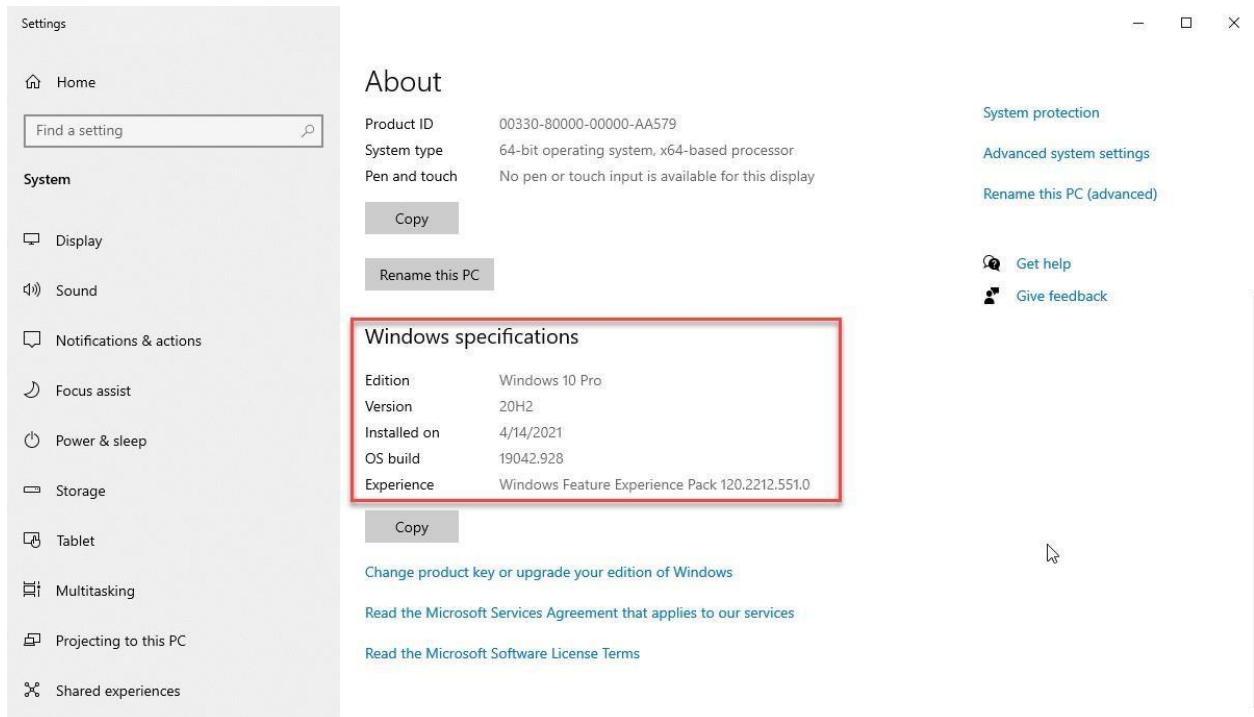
Settings

Home

Find a setting

System

Display

Sound

Notifications & actions

Focus assist

Power & sleep

Storage

Tablet

Multitasking

Projecting to this PC

Shared experiences

About

| | |
|---|---|
| Product ID | 00330-80000-00000-AA579 |
| System type | 64-bit operating system, x64-based processor |
| Pen and touch | No pen or touch input is available for this display |

Copy

Rename this PC

Windows specifications

| | |
|---|---|
| Edition | Windows 10 Pro |
| Version | 20H2 |
| Installed on | 4/14/2021 |
| OS build | 19042.928 |
| Experience | Windows Feature Experience Pack 120.2212.551.0 |

Copy

Change product key or upgrade your edition of Windows

Read the Microsoft Services Agreement that applies to our services

Read the Microsoft Software License Terms

System protection

Advanced system settings

Rename this PC (advanced)

Get help

Give feedback